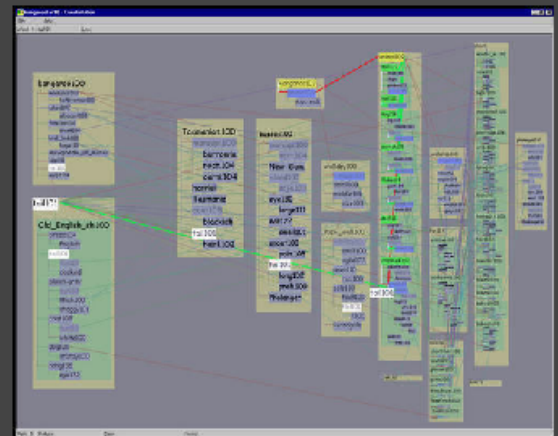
Euroweek100

trail701

Old_English_sh100

Tasmanian100
tasmanian
marsh104
cams104
hornet
Tasmania
trail100
blackash
helen100

Newsweek100
New Guinea
sye100
target100
awad100
trail100
snout100
aust109
trail100
target207
peach306
Philosophy

trail300